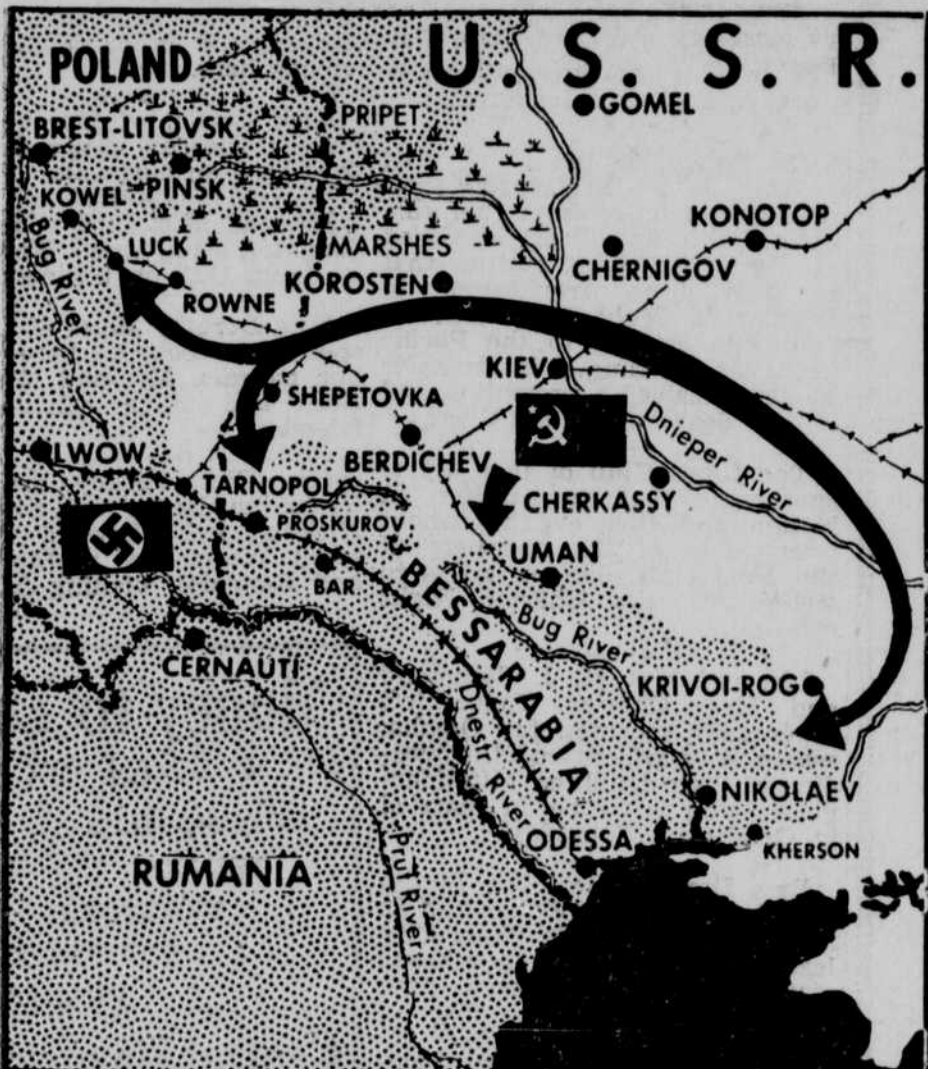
POLAND
U. S. S. R.
GOMEL
BREST-LITOVSK
PRIPET
PINSK
KOWEL
KONOTOP
LUCK
MARSHES
CHERNIGOV
Bug River
ROWNE
KOROSTEN
KIEV
SHEPETOVKA
Dnieper River
LWOW
BERDICHEV
TARNOPOL
CHERKASSY
PROSKUROV
UMAN
BAR
BESSARABIA
Bug River
CERNAUTI
KRIVOI-ROG
Dnestr River
NIKOLAEV
ODESSA
KHERSON
RUMANIA
Prut River